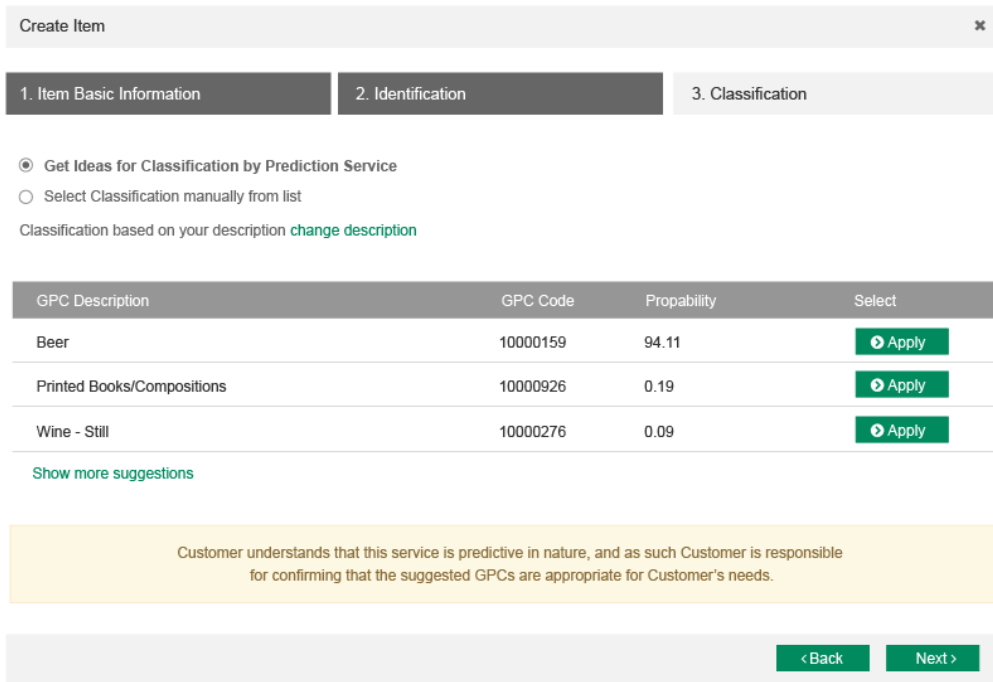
Create Item ×

1. Item Basic Information
2. Identification
3. Classification

Get Ideas for Classification by Prediction Service
Select Classification manually from list

Classification based on your description change description

| GPC Description | GPC Code | Propability | Select |
|---|---|---|---|
| Beer | 10000159 | 94.11 | Apply |
| Printed Books/Compositions | 10000926 | 0.19 | Apply |
| Wine - Still | 10000276 | 0.09 | Apply |

Show more suggestions

Customer understands that this service is predictive in nature, and as such Customer is responsible for confirming that the suggested GPCs are appropriate for Customer's needs.

‹Back
Next ›